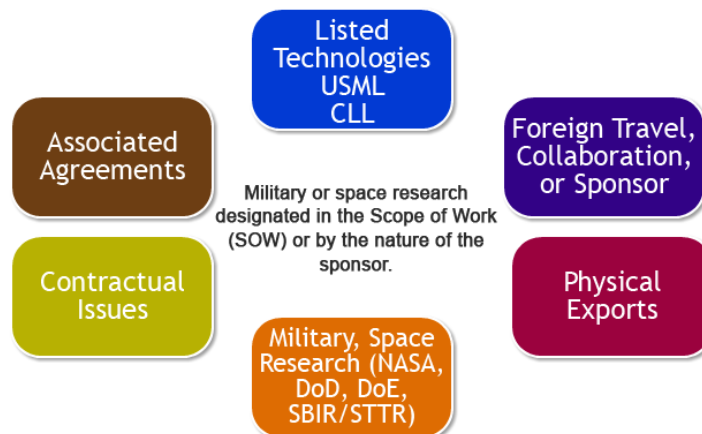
Listed Technologies USML CLL

Associated Agreements

Foreign Travel, Collaboration, or Sponsor

Military or space research designated in the Scope of Work (SOW) or by the nature of the sponsor.

Contractual Issues

Physical Exports

Military, Space Research (NASA, DoD, DoE, SBIR/STTR)